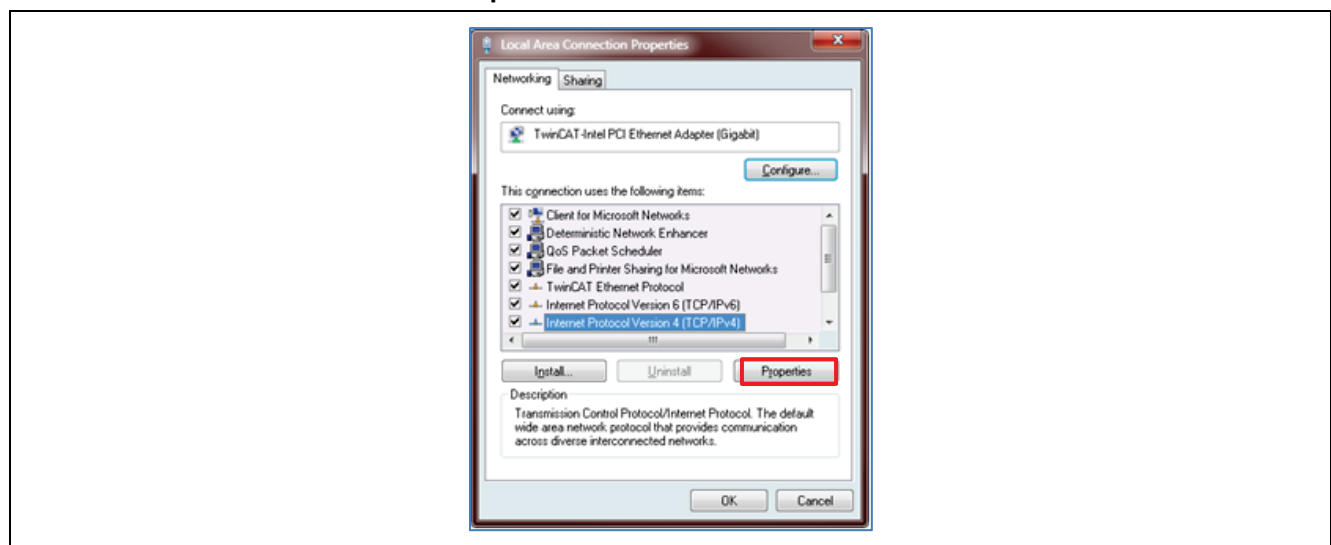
Local Area Connection Properties

Networking | Sharing

Connect using:

TwinCAT-Intel PCI Ethernet Adapter (Gigabit)

Configure...

This connection uses the following items:

☑ Client for Microsoft Networks
☑ Deterministic Network Enhancer
☑ QoS Packet Scheduler
☑ File and Printer Sharing for Microsoft Networks
☑ TwinCAT Ethernet Protocol
☑ Internet Protocol Version 6 (TCP/IPv6)
☑ Internet Protocol Version 4 (TCP/IPv4)

Install... | Uninstall | Properties

Description

Transmission Control Protocol/Internet Protocol. The default wide area network protocol that provides communication across diverse interconnected networks.

OK | Cancel